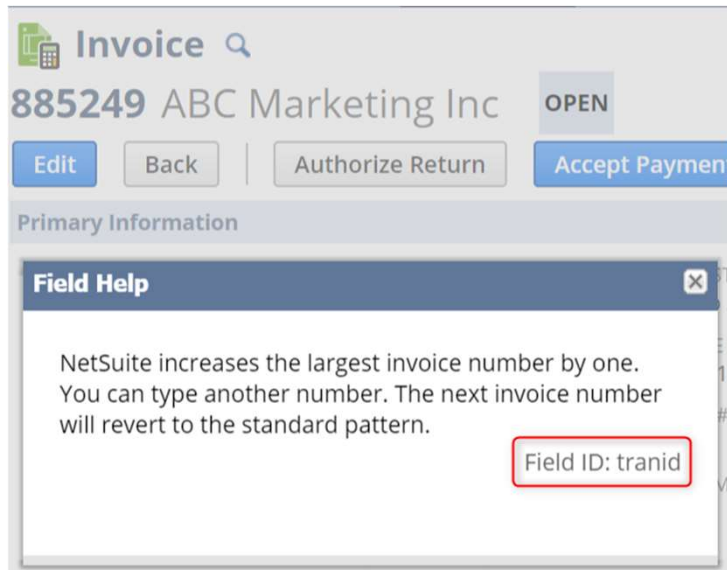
Invoice

885249 ABC Marketing Inc OPEN

Edit Back Authorize Return Accept Paymen

Primary Information

Field Help

NetSuite increases the largest invoice number by one. You can type another number. The next invoice number will revert to the standard pattern.

Field ID: tranid